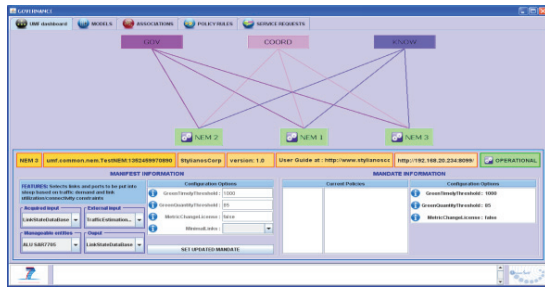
GOVERNANCE

UMF dashboard MODELS ASSOCIATIONS POLICY RULES SERVICE REQUESTS

GOV COORD KNOW

NEM 2 NEM 1 NEM 3

NEM 3 umf.common.nem.TestNEM1352459970890 StylianosCorp version: 1.0 User Guide at : http://www.styliano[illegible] http://192.168.20.234:8080/ OPERATIONAL

MANIFEST INFORMATION

FEATURES: Selects links and ports to be put into sleep based on traffic demand and link utilization/connectivity constraints

Acquired input
LinkStateDatabase

External input
TrafficEstimation...

Manageable entities
ALU SAR7705

Ouput
LinkStateDatabase

Configuration Options
GreenSteadyThreshold : 1000
GreenQuantityThreshold : 85
MetricChangeLicense : false
MinimalLinks :

SET UPDATED MANDATE

MANDATE INFORMATION

Current Policies

Configuration Options
GreenSteadyThreshold : 1000
GreenQuantityThreshold : 85
MetricChangeLicense : false